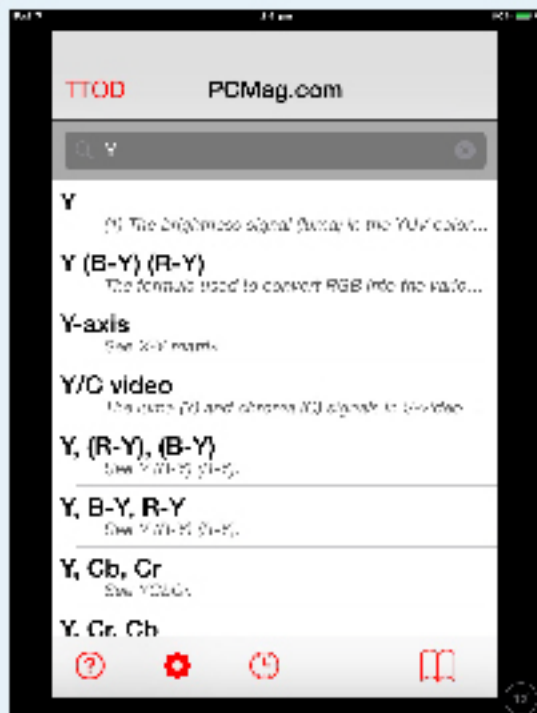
TTOD PCMag.com

Y

Y
(1) The brightness signal (luma) in the YUV color...

Y (B-Y) (R-Y)
The formula used to convert RGB into the radio...

Y-axis
See X-Y matrix.

Y/C video
The luma (Y) and chroma (C) signals in S-video...

Y, (R-Y), (B-Y)
See Y (B-Y) (R-Y).

Y, B-Y, R-Y
See Y (B-Y) (R-Y).

Y, Cb, Cr
See YCbCr.

Y, Cr, Cb